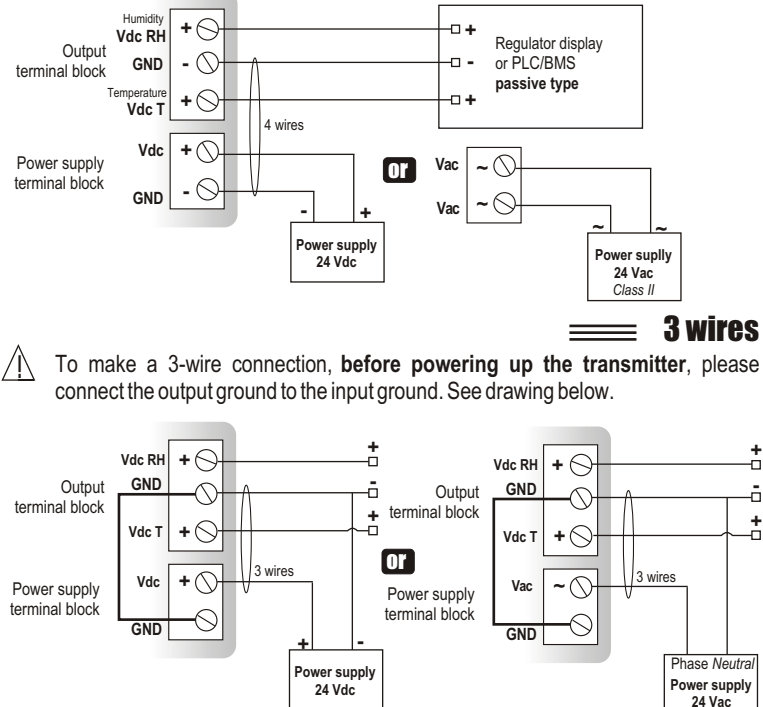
Humidity
Vdc RH
+
Output terminal block
GND
-
Temperature
Vdc T
+
+
Regulator display or PLC/BMS **passive type**
-
+
4 wires
Power supply terminal block
Vdc
+
GND
-
or
Vac
~
Vac
~
-
+
Power supply 24 Vdc
~
~
Power supply 24 Vac *Class II*

3 wires

To make a 3-wire connection, **before powering up the transmitter**, please connect the output ground to the input ground. See drawing below.

Vdc RH
+
+
GND
-
Output terminal block
Vdc T
+
+
Power supply terminal block
Vdc
+
3 wires
GND
+
-
Power supply 24 Vdc
or
Vdc RH
+
+
GND
-
Output terminal block
Vdc T
+
+
Power supply terminal block
Vac
~
3 wires
GND
Phase *Neutral*
Power supply 24 Vac